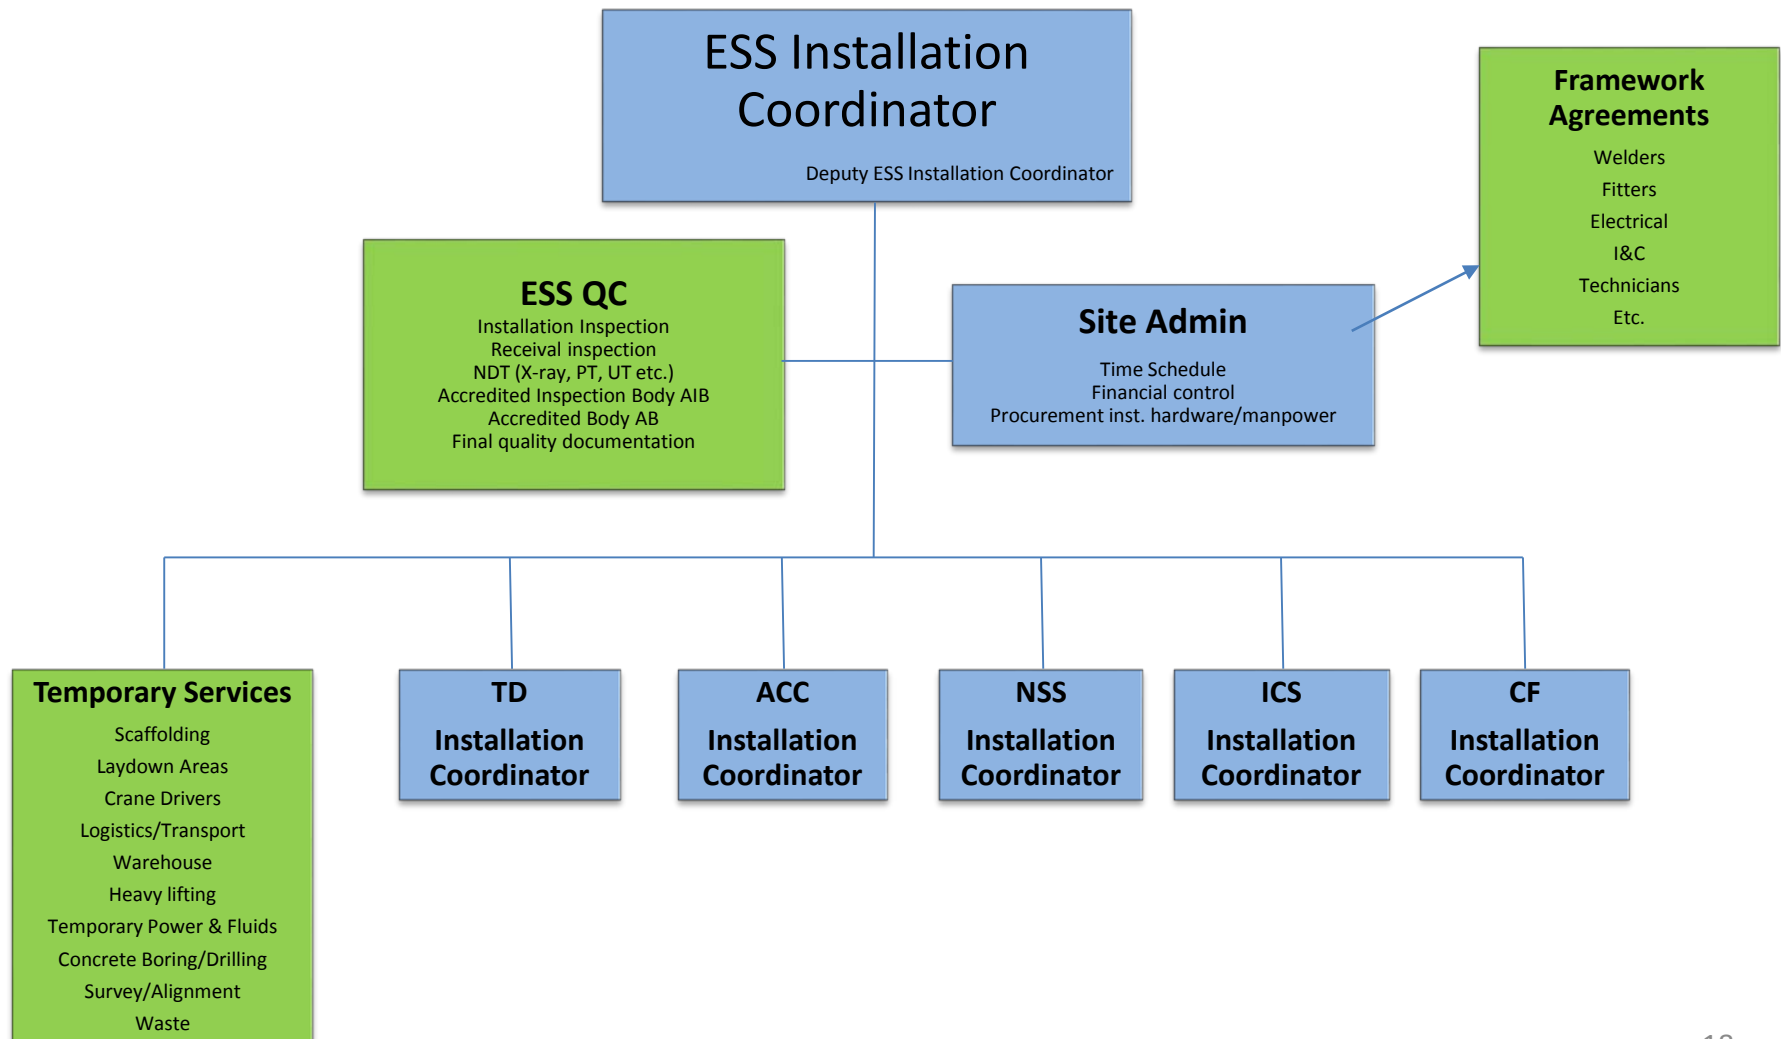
ESS Installation Coordinator

Deputy ESS Installation Coordinator

Framework Agreements

Welders
Fitters
Electrical
I&C
Technicians
Etc.

ESS QC

Installation Inspection
Receival inspection
NDT (X-ray, PT, UT etc.)
Accredited Inspection Body AIB
Accredited Body AB
Final quality documentation

Site Admin

Time Schedule
Financial control
Procurement inst. hardware/manpower

Temporary Services

Scaffolding
Laydown Areas
Crane Drivers
Logistics/Transport
Warehouse
Heavy lifting
Temporary Power & Fluids
Concrete Boring/Drilling
Survey/Alignment
Waste

TD
Installation Coordinator

ACC
Installation Coordinator

NSS
Installation Coordinator

ICS
Installation Coordinator

CF
Installation Coordinator

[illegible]